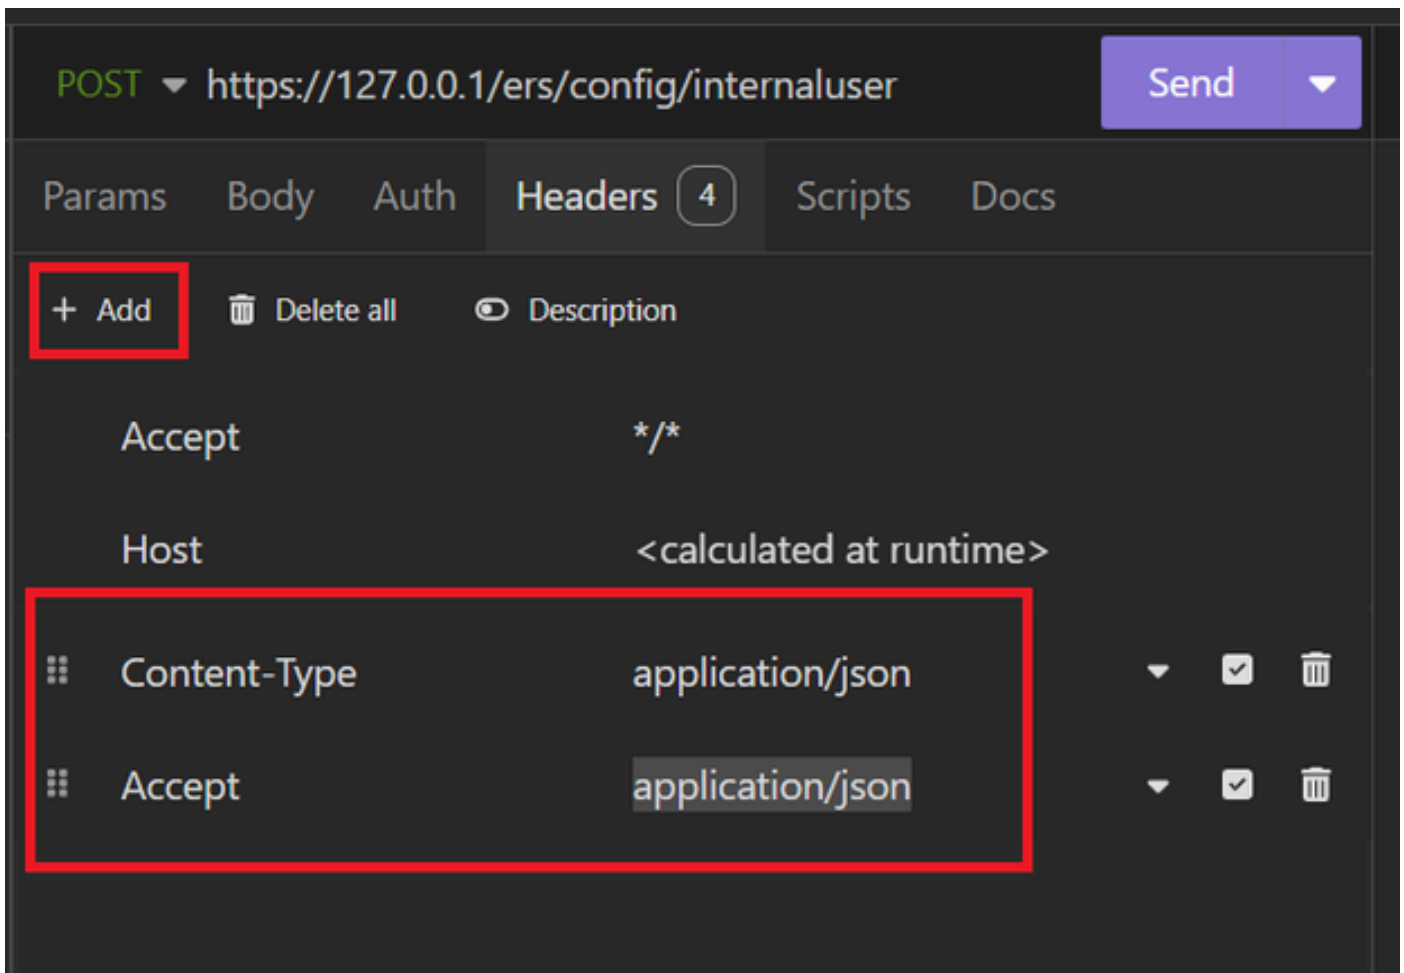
POST https://127.0.0.1/ers/config/internaluser

Send

Params Body Auth Headers 4 Scripts Docs

+ Add Delete all Description

| | |
|---|---|
| Accept | */* |
| Host | <calculated at runtime> |
| Content-Type | application/json |
| Accept | application/json |